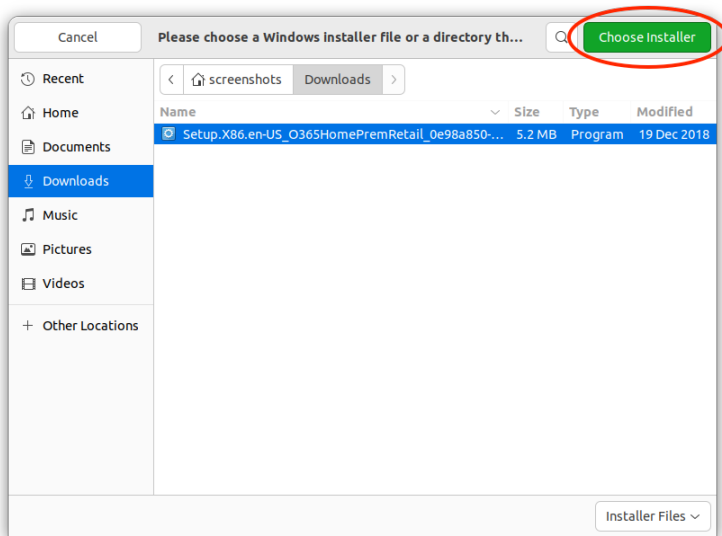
Cancel

Please choose a Windows installer file or a directory th...

Choose Installer

Recent

Home

Documents

Downloads

Music

Pictures

Videos

Other Locations

screenshots

Downloads

| Name | Size | Type | Modified |
|---|---|---|---|
| Setup.X86.en-US_O365HomePremRetail_0e98a850-... | 5.2 MB | Program | 19 Dec 2018 |

Installer Files